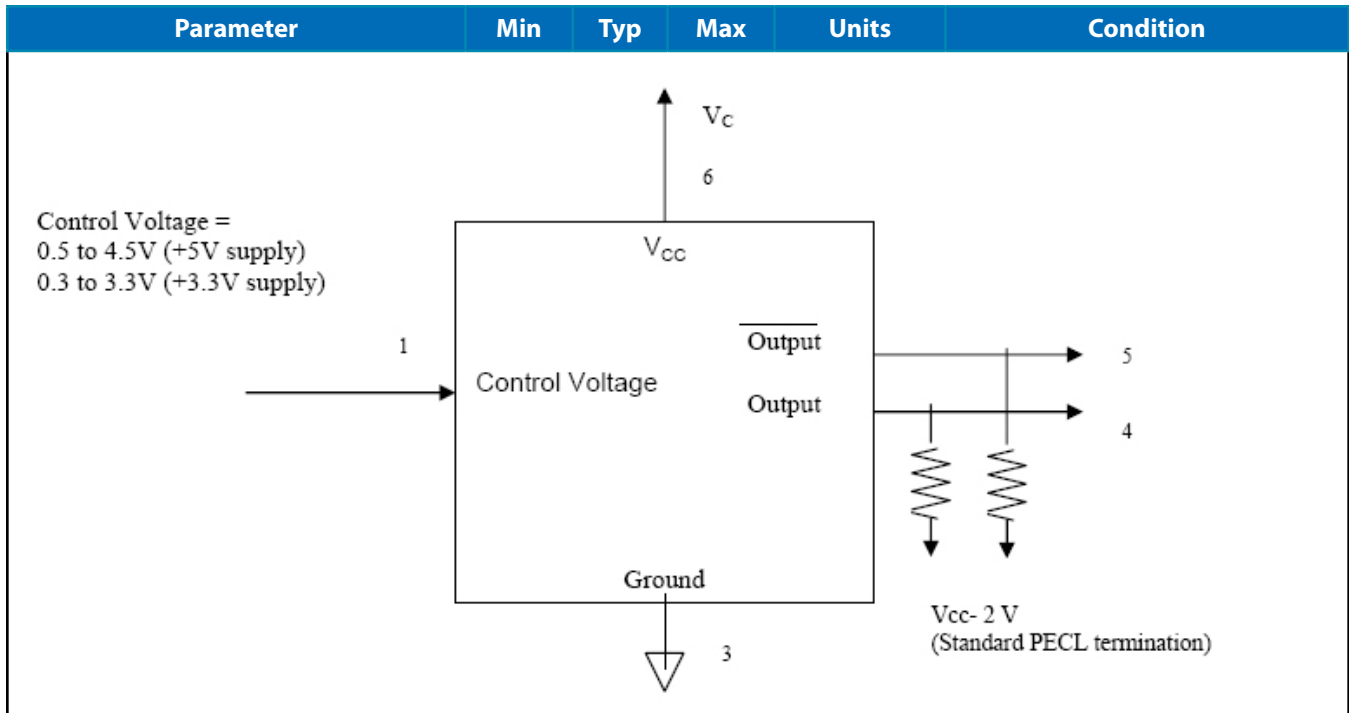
| Parameter | Min | Typ | Max | Units | Condition |
|---|---|---|---|---|---|

$V_C$

6

Control Voltage =
0.5 to 4.5V (+5V supply)
0.3 to 3.3V (+3.3V supply)

$V_{CC}$

1

Control Voltage

$\overline{\text{Output}}$

Output

5

4

Ground

Vcc- 2 V
(Standard PECL termination)

3